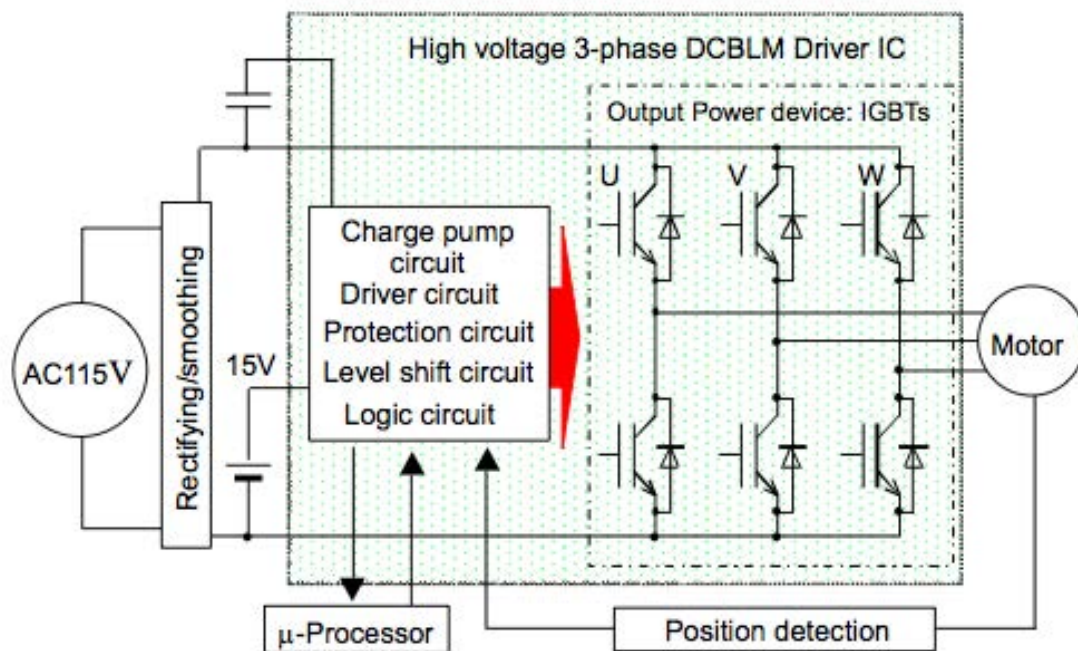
High voltage 3-phase DCBLM Driver IC

Output Power device: IGBTs

U

V

W

AC115V

Rectifying/smoothing

15V

Charge pump circuit
Driver circuit
Protection circuit
Level shift circuit
Logic circuit

Motor

μ-Processor

Position detection